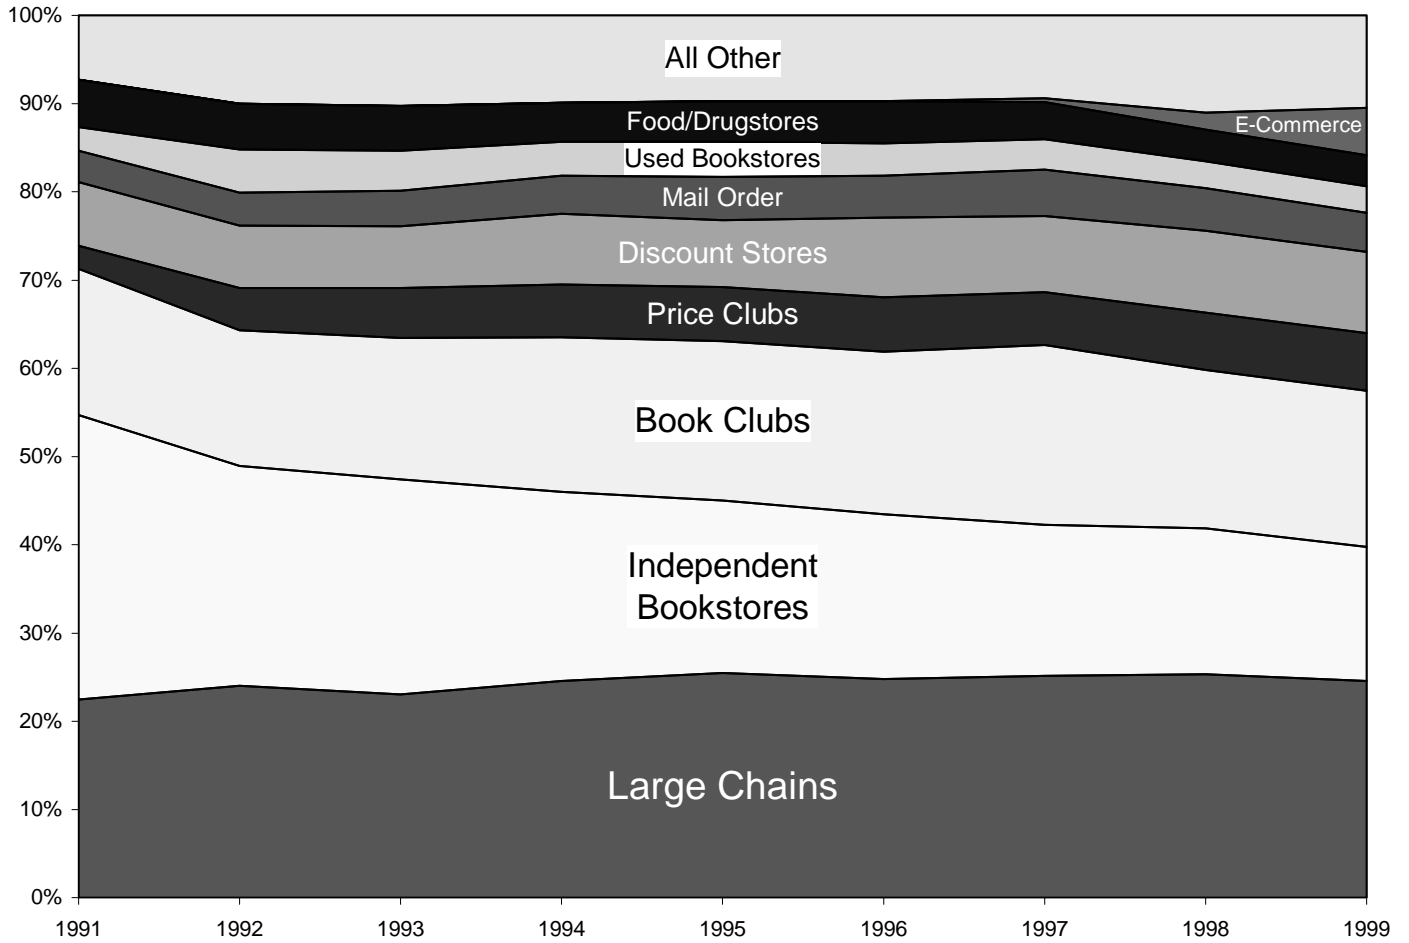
100%
90%
80%
70%
60%
50%
40%
30%
20%
10%
0%

All Other
Food/Drugstores
E-Commerce
Used Bookstores
Mail Order
Discount Stores
Price Clubs
Book Clubs
Independent Bookstores
Large Chains

1991
1992
1993
1994
1995
1996
1997
1998
1999